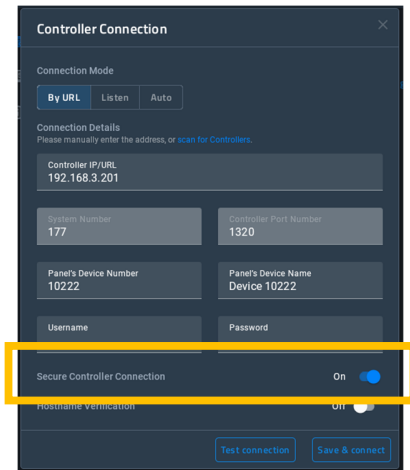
Controller Connection

×

Connection Mode

By URL | Listen | Auto

Connection Details
Please manually enter the address, or scan for Controllers.

Controller IP/URL
192.168.3.201

System Number
177

Controller Port Number
1320

Panel's Device Number
10222

Panel's Device Name
Device 10222

Username

Password

Secure Controller Connection
On

Hostname Verification
Off

Test connection
Save & connect